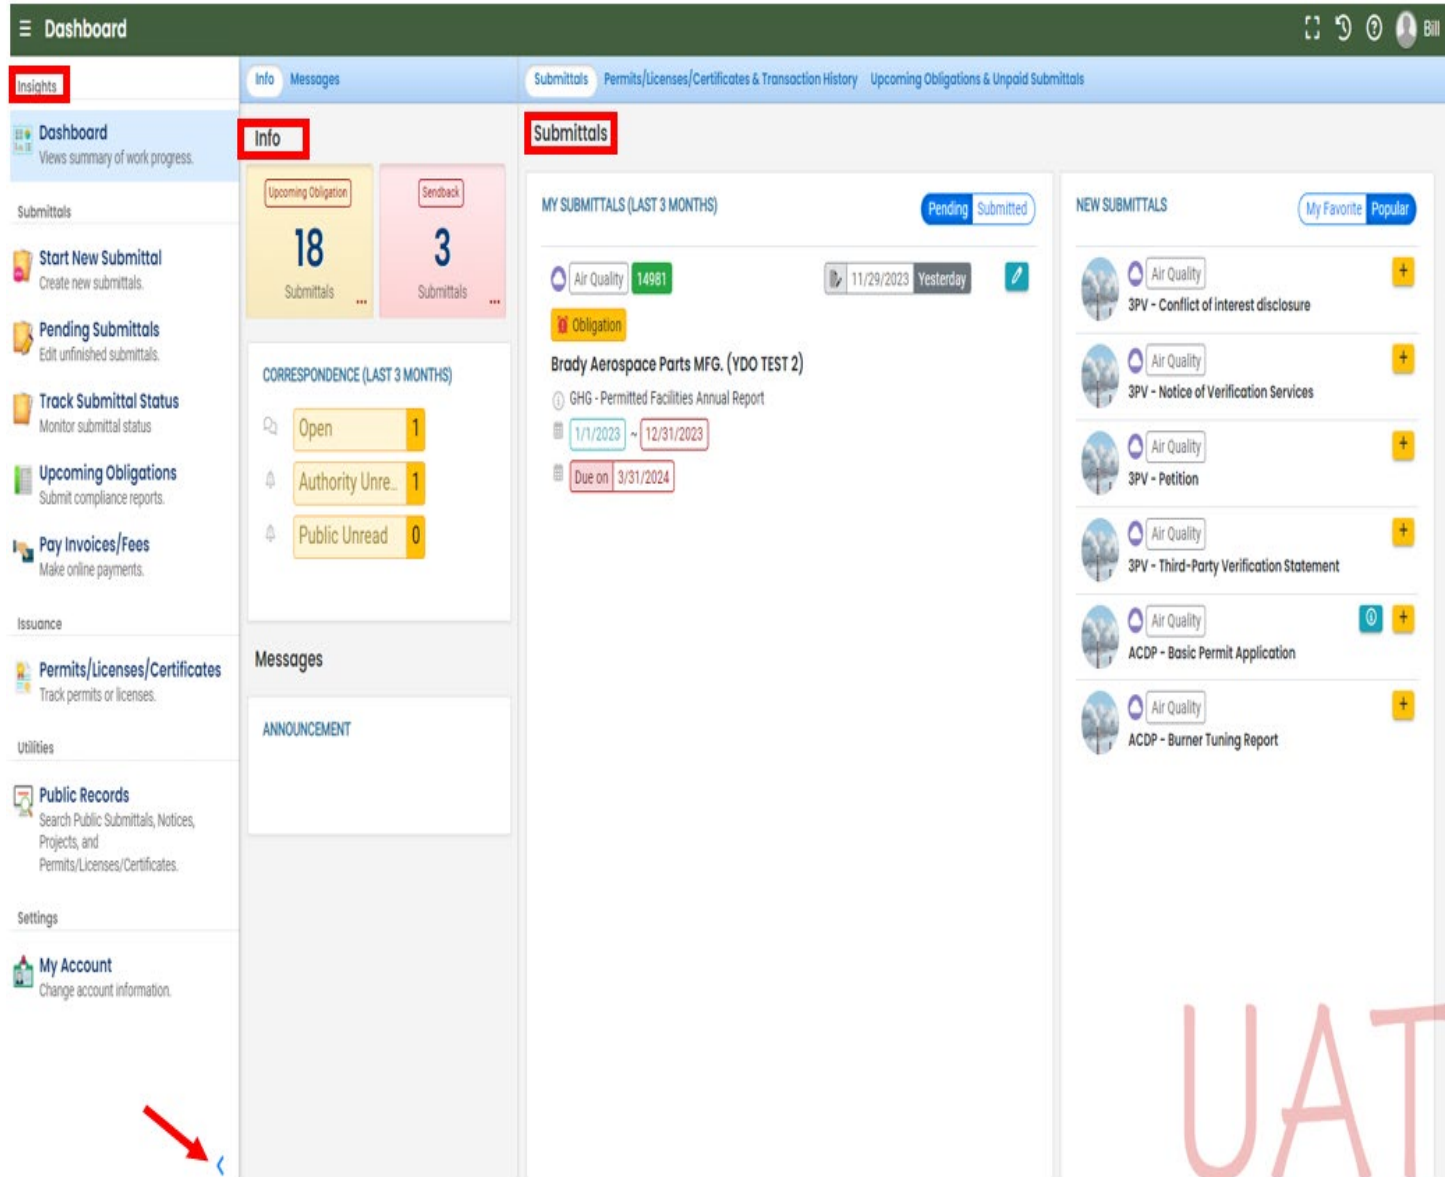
Dashboard

Bill

Insights

Dashboard
Views summary of work progress.

Submittals

Start New Submittal
Create new submittals.

Pending Submittals
Edit unfinished submittals.

Track Submittal Status
Monitor submittal status

Upcoming Obligations
Submit compliance reports.

Pay Invoices/Fees
Make online payments.

Issuance

Permits/Licenses/Certificates
Track permits or licenses.

Utilities

Public Records
Search Public Submittals, Notices, Projects, and Permits/Licenses/Certificates.

Settings

My Account
Change account information.

Info Messages

Info

Upcoming Obligation
18
Submittals

Sendback
3
Submittals

CORRESPONDENCE (LAST 3 MONTHS)

| Open | 1 |
|---|---|
| Authority Unre... | 1 |
| Public Unread | 0 |

Messages

ANNOUNCEMENT

Submittals Permits/Licenses/Certificates & Transaction History Upcoming Obligations & Unpaid Submittals

Submittals

MY SUBMITTALS (LAST 3 MONTHS)

Pending Submitted

Air Quality 14981

11/29/2023 Yesterday

Obligation

Brady Aerospace Parts MFG. (YDO TEST 2)

GHG - Permitted Facilities Annual Report

1/1/2023 ~ 12/31/2023

Due on 3/31/2024

NEW SUBMITTALS

My Favorite Popular

Air Quality
3PV - Conflict of interest disclosure

Air Quality
3PV - Notice of Verification Services

Air Quality
3PV - Petition

Air Quality
3PV - Third-Party Verification Statement

Air Quality
ACDP - Basic Permit Application

Air Quality
ACDP - Burner Tuning Report

UAT